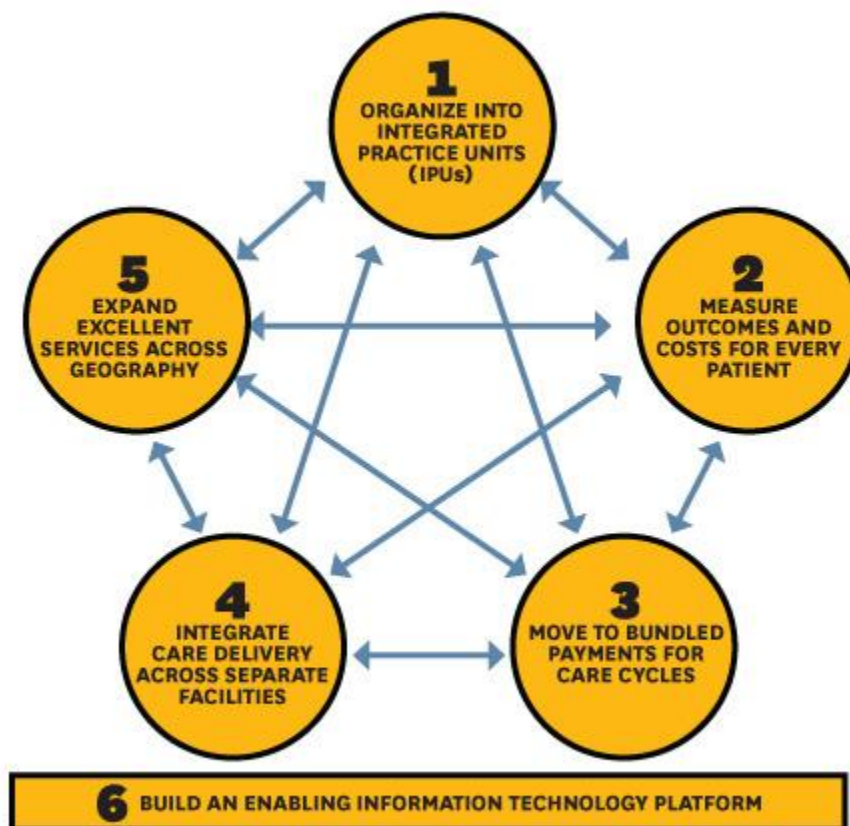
1
ORGANIZE INTO INTEGRATED PRACTICE UNITS (IPUs)

2
MEASURE OUTCOMES AND COSTS FOR EVERY PATIENT

3
MOVE TO BUNDLED PAYMENTS FOR CARE CYCLES

4
INTEGRATE CARE DELIVERY ACROSS SEPARATE FACILITIES

5
EXPAND EXCELLENT SERVICES ACROSS GEOGRAPHY

6 BUILD AN ENABLING INFORMATION TECHNOLOGY PLATFORM